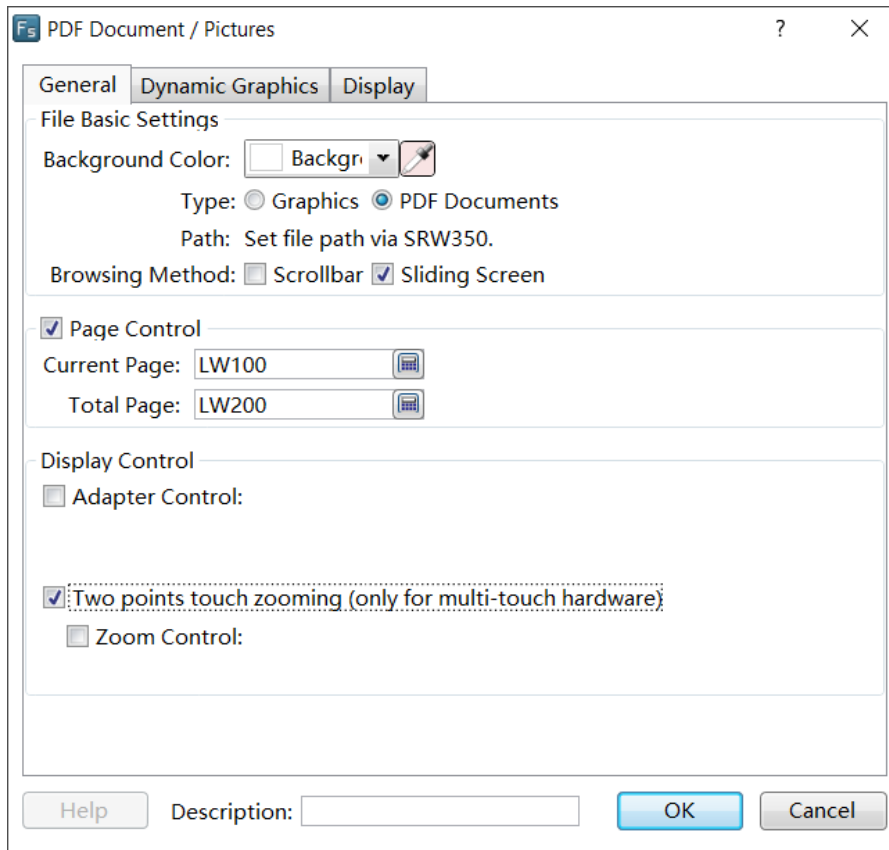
Fs PDF Document / Pictures ? ×

General Dynamic Graphics Display

File Basic Settings

Background Color: Backgr

Type: Graphics PDF Documents

Path: Set file path via SRW350.

Browsing Method: Scrollbar Sliding Screen

Page Control

Current Page: LW100

Total Page: LW200

Display Control

Adapter Control:

Two points touch zooming (only for multi-touch hardware)

Zoom Control:

Help Description: OK Cancel